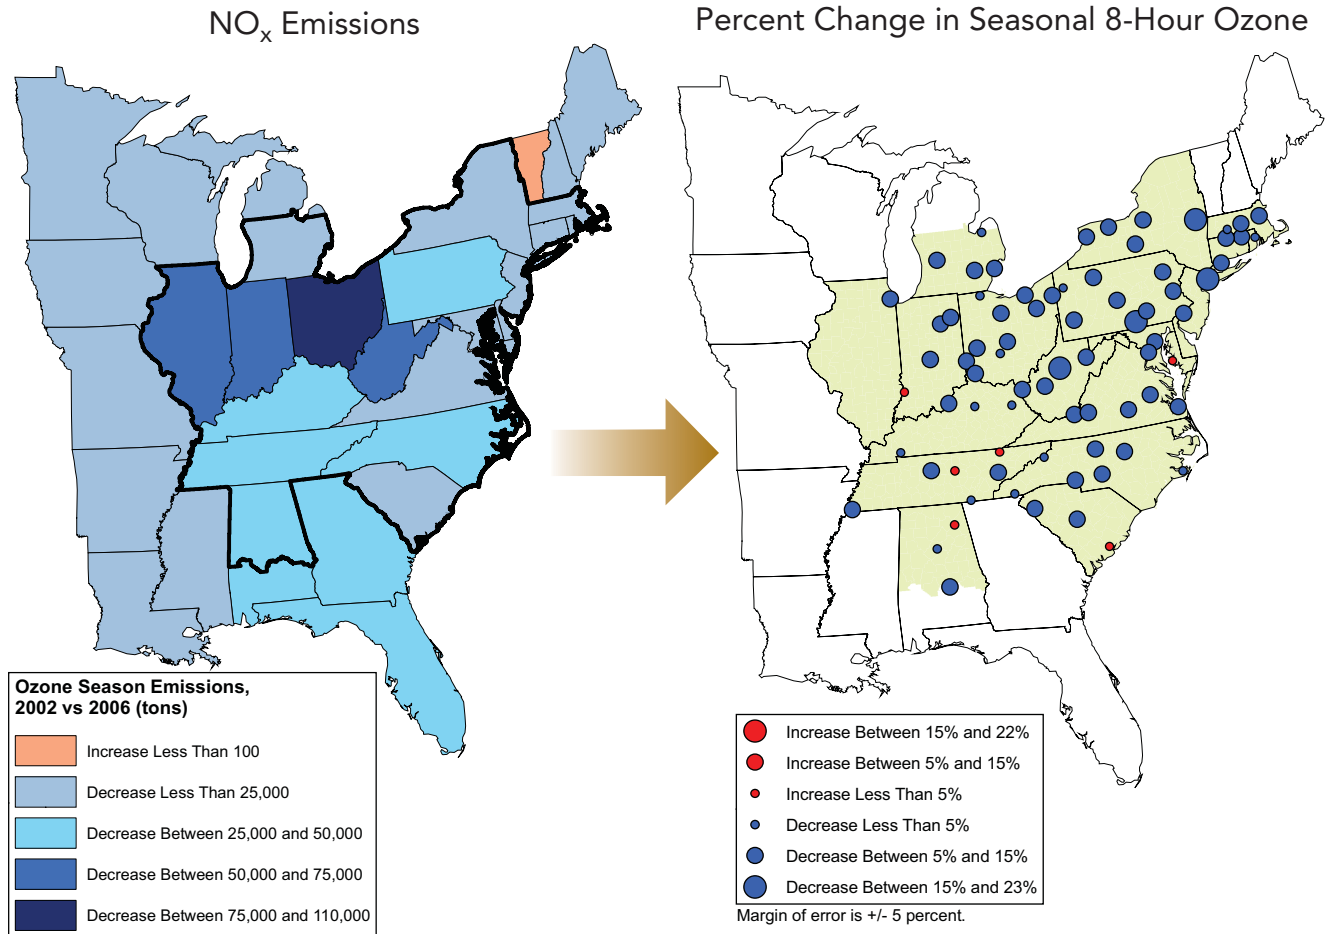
$NO_x$ Emissions

Ozone Season Emissions, 2002 vs 2006 (tons)

Increase Less Than 100

Decrease Less Than 25,000

Decrease Between 25,000 and 50,000

Decrease Between 50,000 and 75,000

Decrease Between 75,000 and 110,000

Percent Change in Seasonal 8-Hour Ozone

Increase Between 15% and 22%

Increase Between 5% and 15%

Increase Less Than 5%

Decrease Less Than 5%

Decrease Between 5% and 15%

Decrease Between 15% and 23%

Margin of error is +/- 5 percent.